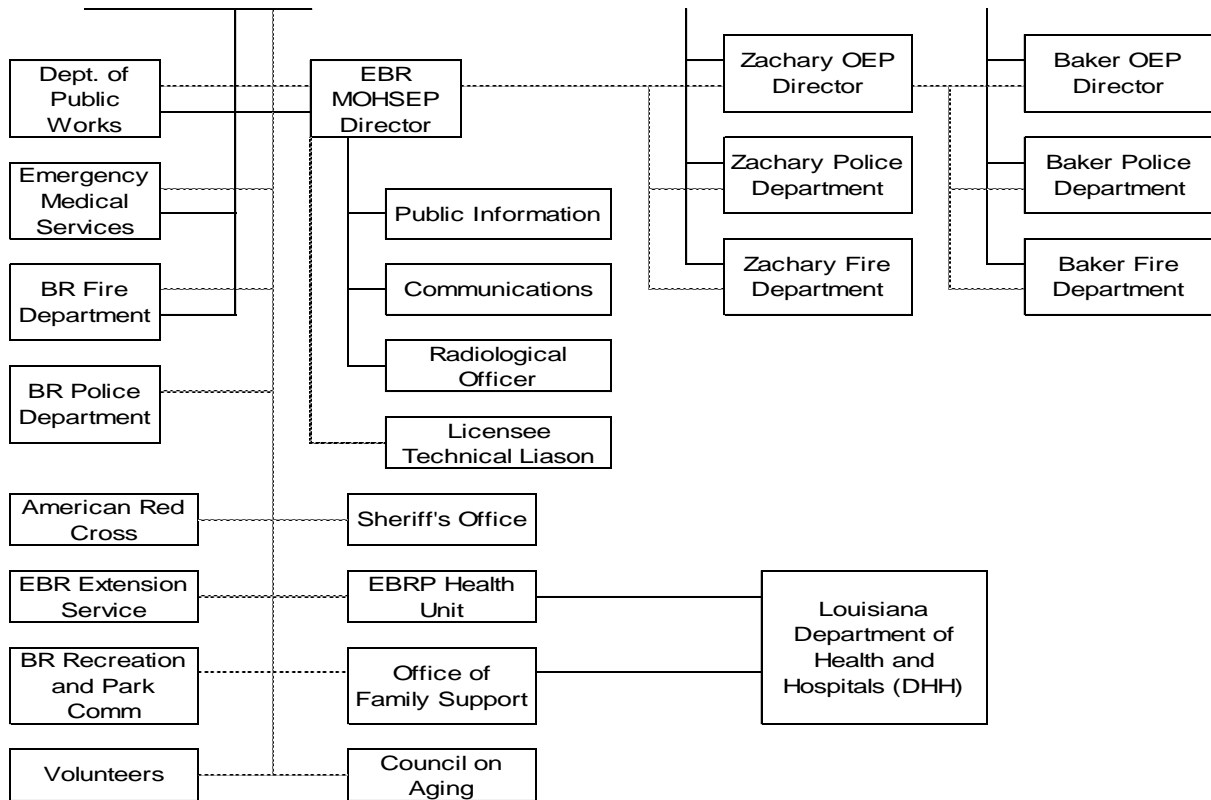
Dept. of Public Works

EBR MOHSEP Director

Zachary OEP Director

Baker OEP Director

Emergency Medical Services

Zachary Police Department

Baker Police Department

Public Information

Zachary Fire Department

Baker Fire Department

BR Fire Department

Communications

Radiological Officer

BR Police Department

Licensee Technical Liason

American Red Cross

Sheriff's Office

EBR Extension Service

EBRP Health Unit

Louisiana Department of Health and Hospitals (DHH)

BR Recreation and Park Comm

Office of Family Support

Volunteers

Council on Aging